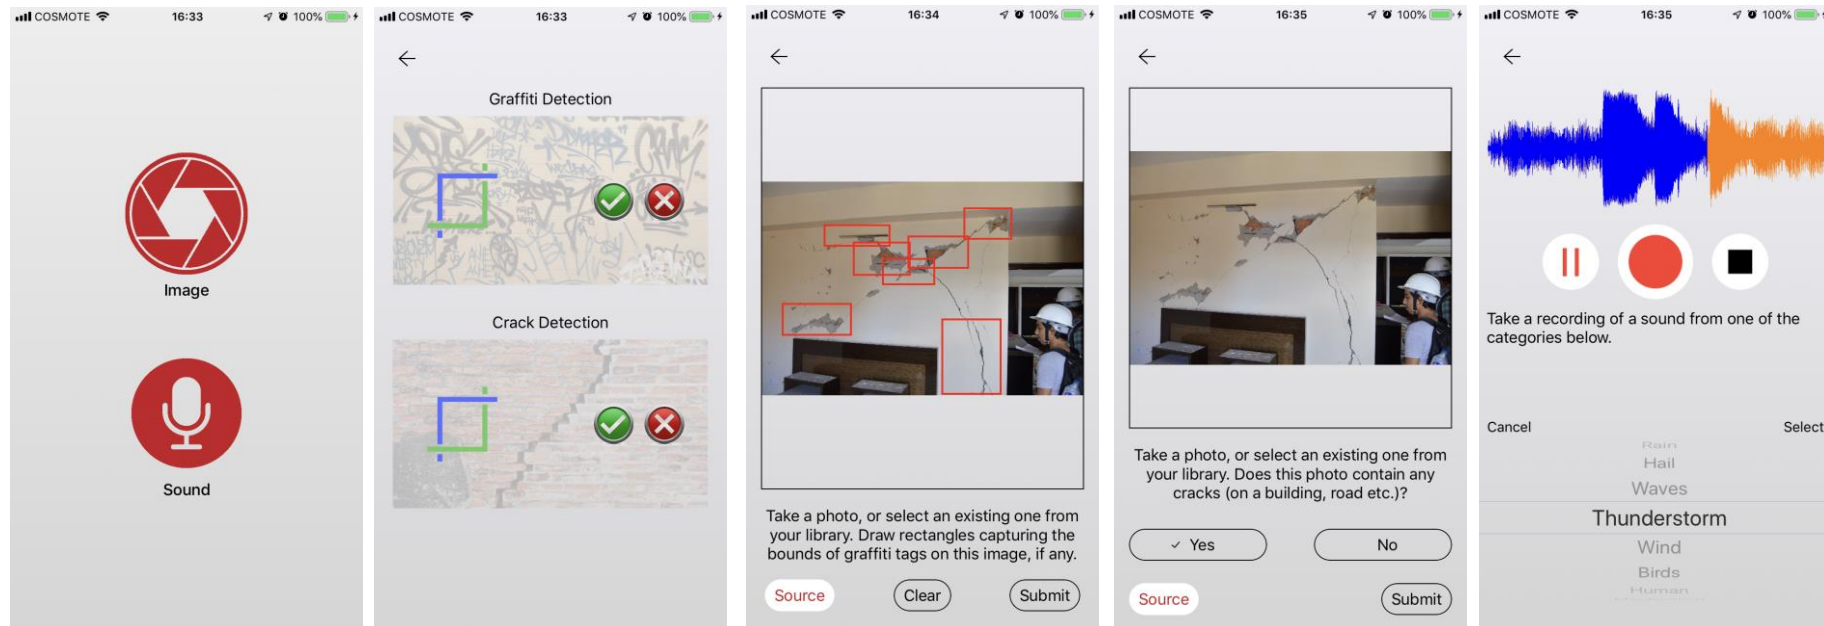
COSMOTE 16:33 100%

Image

Sound

COSMOTE 16:33 100%

←

Graffiti Detection

Crack Detection

COSMOTE 16:34 100%

←

Take a photo, or select an existing one from your library. Draw rectangles capturing the bounds of graffiti tags on this image, if any.

Source Clear Submit

COSMOTE 16:35 100%

←

Take a photo, or select an existing one from your library. Does this photo contain any cracks (on a building, road etc.)?

✓ Yes No

Source Submit

COSMOTE 16:35 100%

←

Take a recording of a sound from one of the categories below.

Cancel Select

Rain
Hail
Waves
Thunderstorm
Wind
Birds
Human